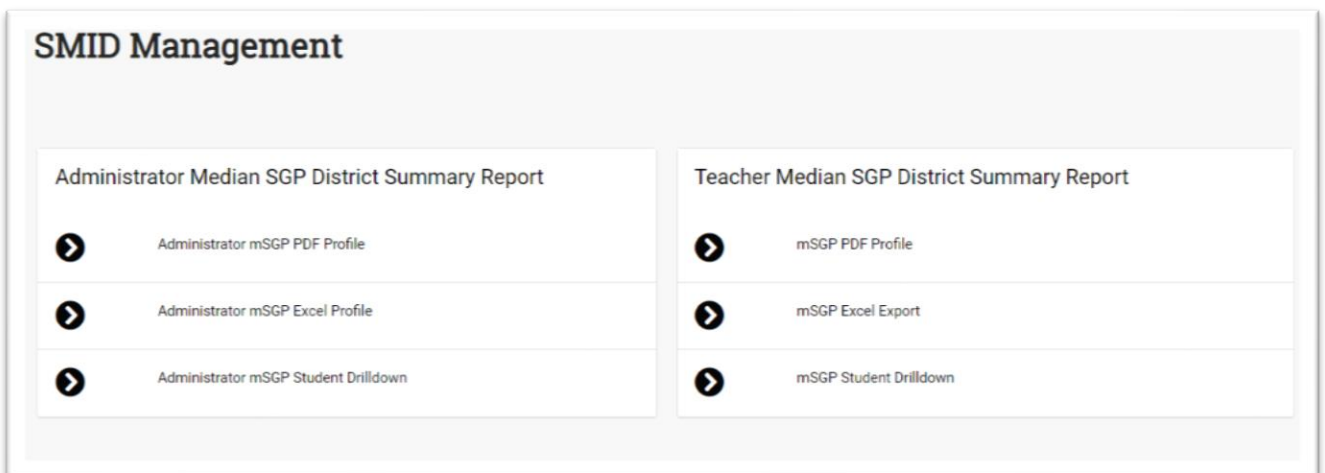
SMID Management

Administrator Median SGP District Summary Report

Administrator mSGP PDF Profile

Administrator mSGP Excel Profile

Administrator mSGP Student Drilldown

Teacher Median SGP District Summary Report

mSGP PDF Profile

mSGP Excel Export

mSGP Student Drilldown